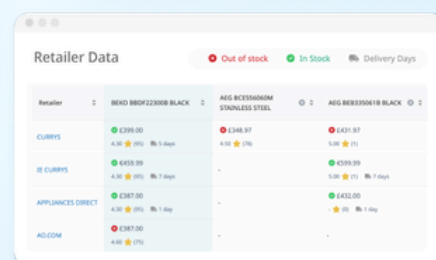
Retailer Data

Out of stock In Stock Delivery Days

| Retailer | BEKO BBDF22300B BLACK | AEG BCE556060M STAINLESS STEEL | AEG BEB335061B BLACK |
|---|---|---|---|
| CURRYS | £399.00 4.30 (95) 5 days | £348.97 4.30 (78) | £431.97 5.00 (1) |
| IE CURRYS | £459.99 4.30 (95) 7 days | - | £599.99 5.00 (1) 7 days |
| APPLIANCES DIRECT | £387.00 4.30 (95) 1 day | - | £432.00 - (0) 1 day |
| AO.COM | £387.00 4.60 (75) | - | - |